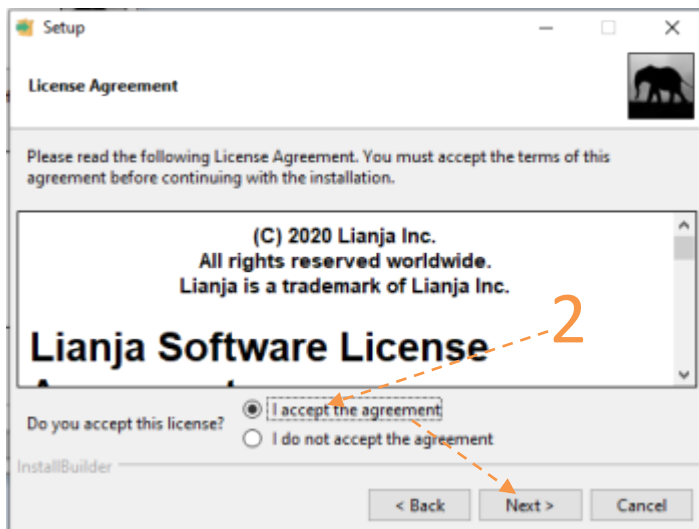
Setup

License Agreement

Please read the following License Agreement. You must accept the terms of this agreement before continuing with the installation.

(C) 2020 Lianja Inc.
All rights reserved worldwide.
Lianja is a trademark of Lianja Inc.

Lianja Software License
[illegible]

2

Do you accept this license?
I accept the agreement
I do not accept the agreement

InstallBuilder

< Back
Next >
Cancel